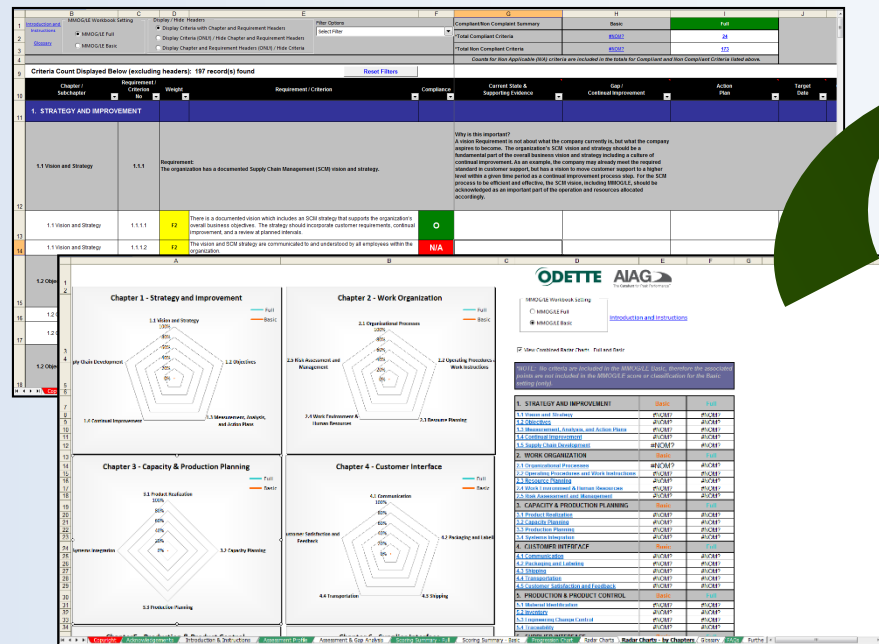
Introduction and Instructions

Glossary

MMOG/LE Workbook Setting
MMOG/LE Full
MMOG/LE Basic

Display / Hide Headers
Display Criteria with Chapter and Requirement Headers
Display Criteria (ONLY) / Hide Chapter and Requirement Headers
Display Chapter and Requirement Headers (ONLY) / Hide Criteria

Filter Options
Select Filter

| Compliant/Non Compliant Summary | Basic | Full |
|---|---|---|
| *Total Compliant Criteria | #NOM? | 24 |
| *Total Non Compliant Criteria | #NOM? | 173 |

Counts for Non Applicable (N/A) criteria are included in the totals for Compliant and Non Compliant Criteria listed above.

Criteria Count Displayed Below (excluding headers): 197 record(s) found

Reset Filters

| Chapter / Subchapter | Requirement / Criterion No | Weight | Requirement / Criterion | Compliance | Current State & Supporting Evidence | Gap / Continual Improvement | Action Plan | Target Date |
|---|---|---|---|---|---|---|---|---|
| 1. STRATEGY AND IMPROVEMENT | | | | | | | | |
| 1.1 Vision and Strategy | 1.1.1 | | Requirement: The organization has a documented Supply Chain Management (SCM) vision and strategy. | | Why is this important? A vision Requirement is not about what the company currently is, but what the company aspires to become. The organization's SCM vision and strategy should be a fundamental part of the overall business vision and strategy including a culture of continual improvement. As an example, the company may already meet the required standard in customer support, but has a vision to move customer support to a higher level within a given time period as a continual improvement process step. For the SCM process to be efficient and effective, the SCM vision, including MMOG/LE, should be acknowledged as an important part of the operation and resources allocated accordingly. | | | |
| 1.1 Vision and Strategy | 1.1.1.1 | F2 | There is a documented vision which includes an SCM strategy that supports the organization's overall business objectives. The strategy should incorporate customer requirements, continual improvement, and a review at planned intervals. | O | | | | |
| 1.1 Vision and Strategy | 1.1.1.2 | F2 | The vision and SCM strategy are communicated to and understood by all employees within the organization | N/A | | | | |

1.2 Obje
1.2
1.2
1.2 Obje

Chapter 1 - Strategy and Improvement
Full
Basic
1.1 Vision and Strategy
100%
80%
60%
40%
20%
0%
1.2 Objectives
1.3 Measurement, Analysis, and Action Plans
1.4 Continual Improvement
ply Chain Development

Chapter 2 - Work Organization
Full
Basic
2.1 Organizational Processes
100%
80%
60%
40%
20%
0%
2.2 Operating Procedures and Work Instructions
2.3 Resource Planning
2.4 Work Environment & Human Resources
2.5 Risk Assessment and Management

Chapter 3 - Capacity & Production Planning
Full
Basic
3.1 Product Realization
100%
80%
60%
40%
20%
0%
3.2 Capacity Planning
3.3 Production Planning
Systems Integration

Chapter 4 - Customer Interface
Full
Basic
4.1 Communication
100%
80%
60%
40%
20%
0%
4.2 Packaging and Labeli
4.3 Shipping
4.4 Transportation
Customer Satisfaction and Feedback

ODETTE AIAG
The Catalyst for Global Performance

MMOG/LE Workbook Setting
MMOG/LE Full
MMOG/LE Basic

Introduction and Instructions

View Combined Radar Charts - Full and Basic

NOTE: No criteria are included in the MMOG/LE Basic, therefore the associated points are not included in the MMOG/LE scoring or classification for the Basic setting (only).

| | Basic | Full |
|---|---|---|
| 1. STRATEGY AND IMPROVEMENT | Basic | Full |
| 1.1 Vision and Strategy | #NOM? | #NOM? |
| 1.2 Objectives | #NOM? | #NOM? |
| 1.3 Measurement, Analysis, and Action Plans | #NOM? | #NOM? |
| 1.4 Continual Improvement | #NOM? | #NOM? |
| 1.5 Supply Chain Development | #NOM? | #NOM? |
| 2. WORK ORGANIZATION | Basic | Full |
| 2.1 Organizational Processes | #NOM? | #NOM? |
| 2.2 Operating Procedures and Work Instructions | #NOM? | #NOM? |
| 2.3 Resource Planning | #NOM? | #NOM? |
| 2.4 Work Environment & Human Resources | #NOM? | #NOM? |
| 2.5 Risk Assessment and Management | #NOM? | #NOM? |
| 3. CAPACITY & PRODUCTION PLANNING | Basic | Full |
| 3.1 Product Realization | #NOM? | #NOM? |
| 3.2 Capacity Planning | #NOM? | #NOM? |
| 3.3 Production Planning | #NOM? | #NOM? |
| 3.4 Systems Integration | #NOM? | #NOM? |
| 4. CUSTOMER INTERFACE | Basic | Full |
| 4.1 Communication | #NOM? | #NOM? |
| 4.2 Packaging and Labeling | #NOM? | #NOM? |
| 4.3 Shipping | #NOM? | #NOM? |
| 4.4 Transportation | #NOM? | #NOM? |
| 4.5 Customer Satisfaction and Feedback | #NOM? | #NOM? |
| 5. PRODUCTION & PRODUCT CONTROL | Basic | Full |
| 5.1 Material Identification | #NOM? | #NOM? |
| 5.2 Inventory | #NOM? | #NOM? |
| 5.3 Engineering Change Control | #NOM? | #NOM? |
| 5.4 Traceability | #NOM? | #NOM? |

Copyright | Acknowledgements | Introduction & Instructions | Assessment Profile | Assessment & Gap Analysis | Scoring Summary - Full | Scoring Summary - Basic | Progression Chart | Radar Charts | Radar Charts - by Chapters | Glossary | FAQs | Furthe